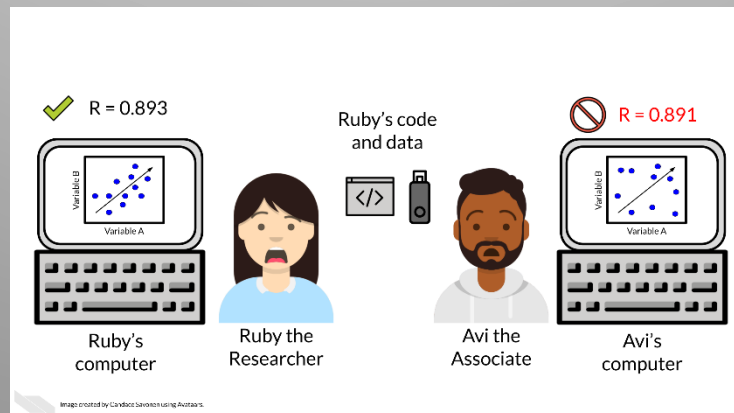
R = 0.893

Variable B

Variable A

Ruby's computer

Ruby the Researcher

Ruby's code and data

</>

Avi the Associate

R = 0.891

Variable B

Variable A

Avi's computer

Image created by Candace Savonen using Avataars.